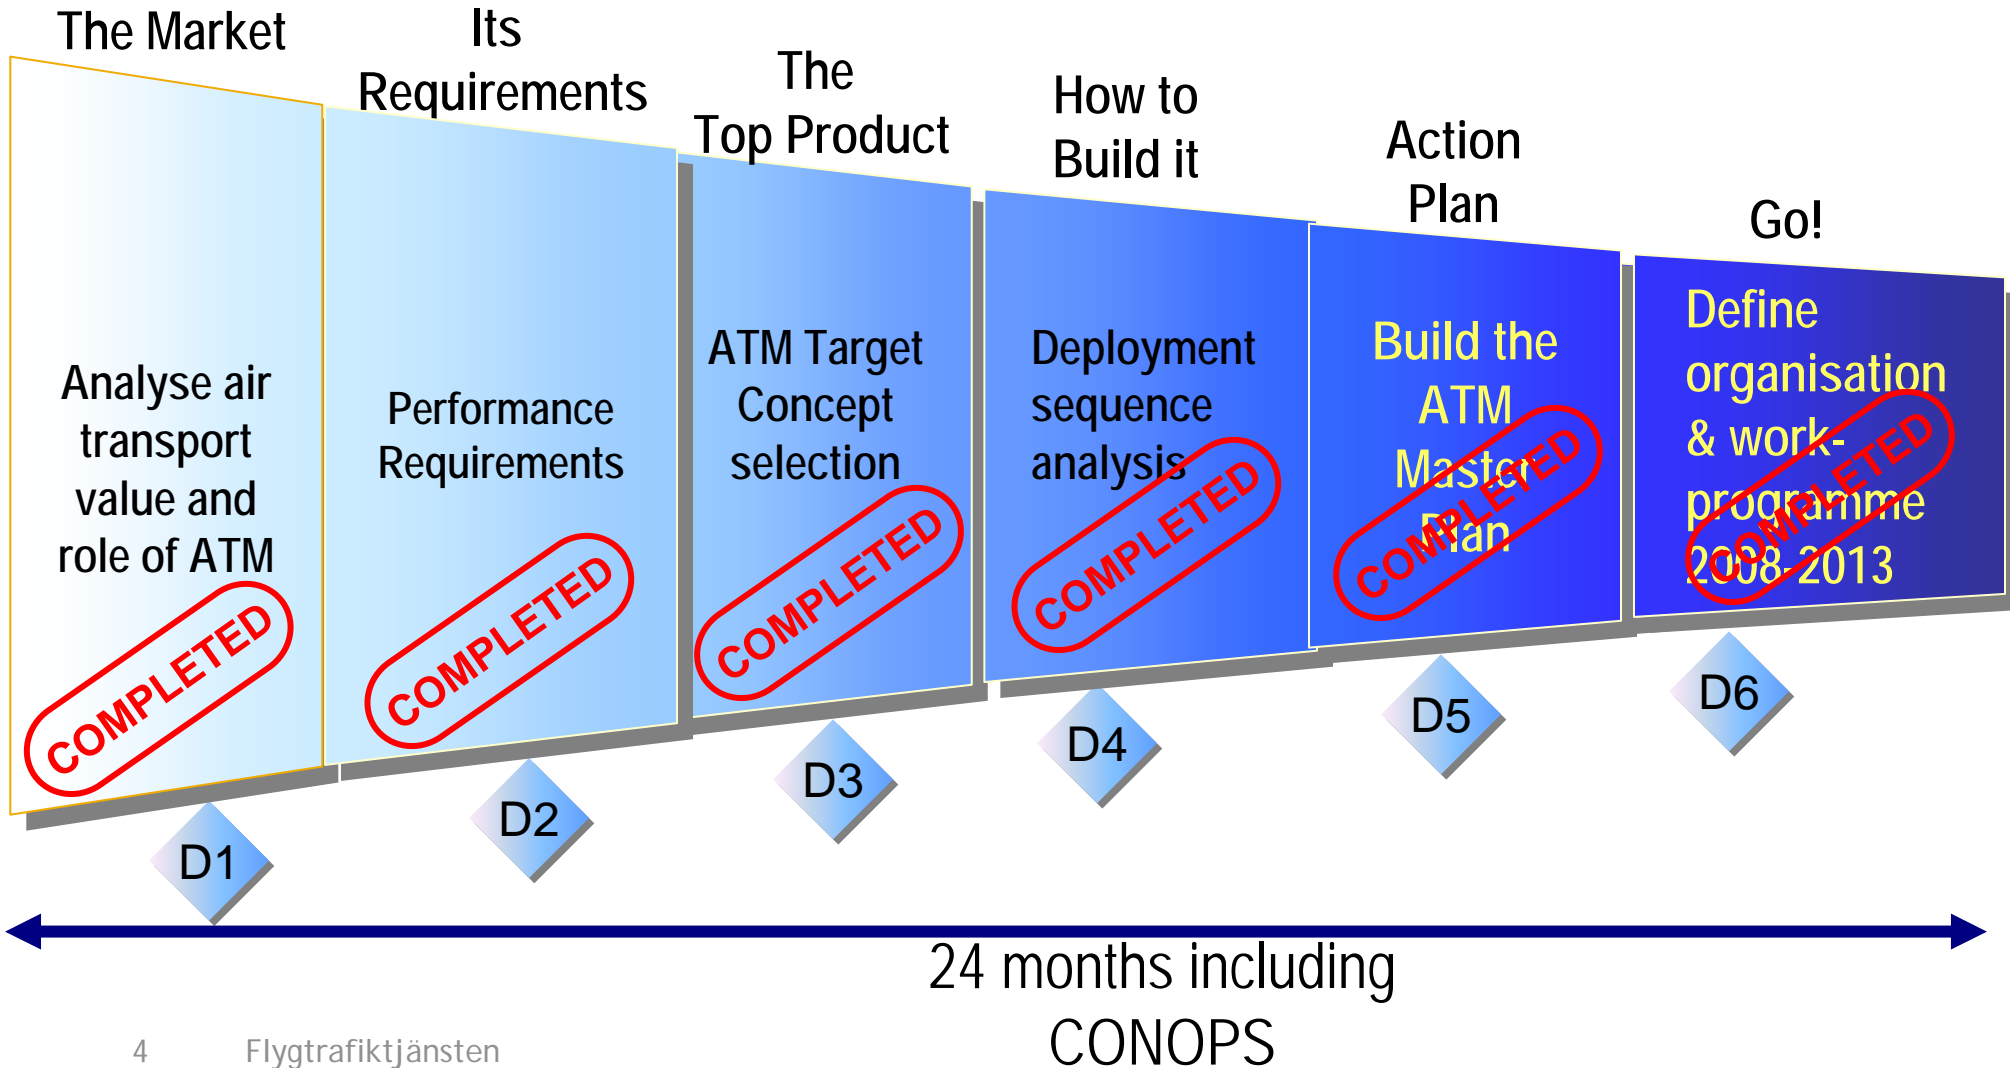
The Market

Its Requirements

The Top Product

How to Build it

Action Plan

Go!

Analyse air transport value and role of ATM

COMPLETED

Performance Requirements

COMPLETED

ATM Target Concept selection

COMPLETED

Deployment sequence analysis

COMPLETED

Build the ATM Master Plan

COMPLETED

Define organisation & work-programme 2008-2013

COMPLETED

D1

D2

D3

D4

D5

D6

24 months including CONOPS

4 Flygtrafiktjänsten